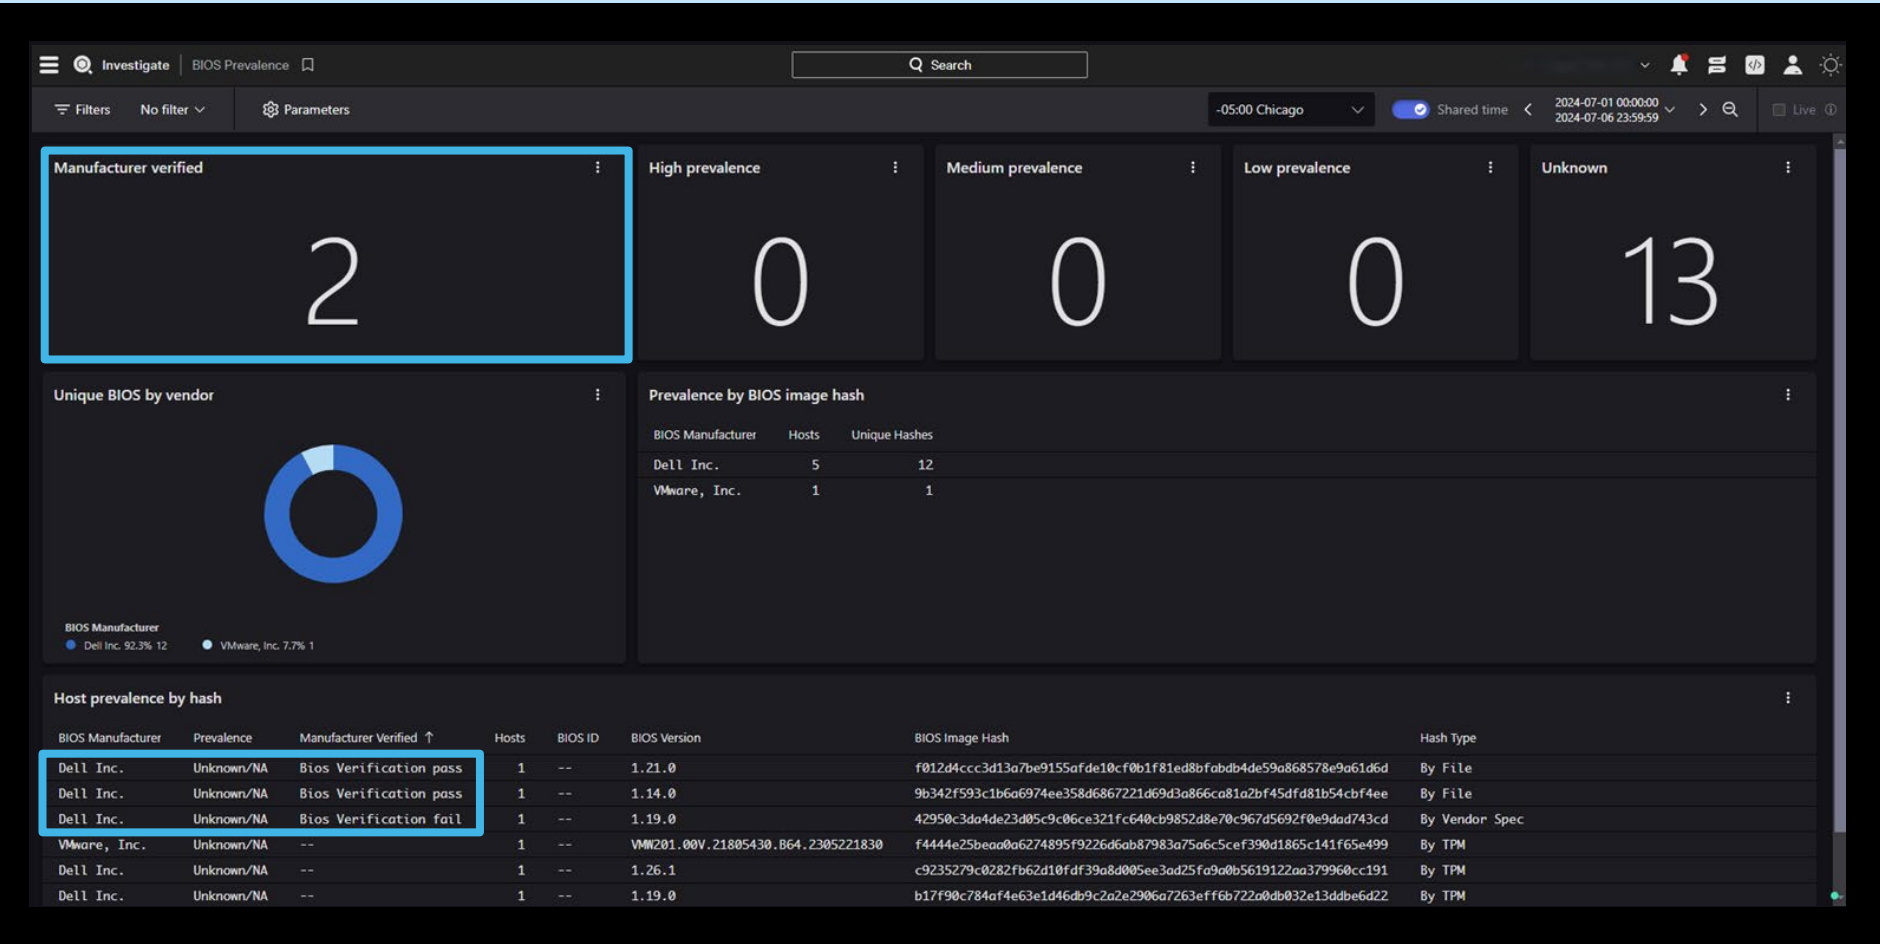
Investigate | BIOS Prevalence

Search

Filters No filter Parameters

-05:00 Chicago Shared time 2024-07-01 00:00:00 2024-07-06 23:59:59 Live

Manufacturer verified
2

High prevalence
0

Medium prevalence
0

Low prevalence
0

Unknown
13

Unique BIOS by vendor

BIOS Manufacturer
Dell Inc. 92.3% 12 VMware, Inc. 7.7% 1

Prevalence by BIOS image hash

| BIOS Manufacturer | Hosts | Unique Hashes |
|---|---|---|
| Dell Inc. | 5 | 12 |
| VMware, Inc. | 1 | 1 |

Host prevalence by hash

| BIOS Manufacturer | Prevalence | Manufacturer Verified ↑ | Hosts | BIOS ID | BIOS Version | BIOS Image Hash | Hash Type |
|---|---|---|---|---|---|---|---|
| Dell Inc. | Unknown/NA | Bios Verification pass | 1 | -- | 1.21.0 | f012d4ccc3d13a7be9155afde10cf0b1f81ed8bfabdb4de59a868578e9a61d6d | By File |
| Dell Inc. | Unknown/NA | Bios Verification pass | 1 | -- | 1.14.0 | 9b342f593c1b6a6974ee358d6867221d69d3a866ca81a2bf45dfd81b54cbf4ee | By File |
| Dell Inc. | Unknown/NA | Bios Verification fail | 1 | -- | 1.19.0 | 42950c3da4de23d05c9c06ce321fc640cb9852d8e70c967d5692f0e9dad743cd | By Vendor Spec |
| VMware, Inc. | Unknown/NA | -- | 1 | -- | VMW201.00V.21805430.B64.2305221830 | f4444e25beaa0a6274895f9226d6ab87983a75a6c5cef390d1865c141f65e499 | By TPM |
| Dell Inc. | Unknown/NA | -- | 1 | -- | 1.26.1 | c9235279c0282fb62d10fdf39a8d005ee3ad25fa9a0b5619122aa379960cc191 | By TPM |
| Dell Inc. | Unknown/NA | -- | 1 | -- | 1.19.0 | b17f90c784af4e63e1d46db9c2a2e2906a7263eff6b722a0db032e13ddbe6d22 | By TPM |